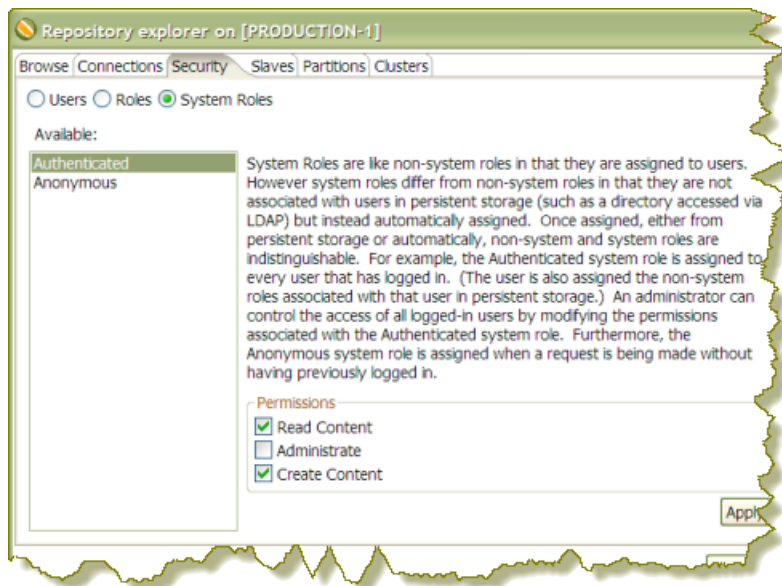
Repository explorer on [PRODUCTION-1]

Browse | Connections | Security | Slaves | Partitions | Clusters

Users Roles System Roles

Available:

Authenticated
Anonymous

System Roles are like non-system roles in that they are assigned to users. However system roles differ from non-system roles in that they are not associated with users in persistent storage (such as a directory accessed via LDAP) but instead automaticaly assigned. Once assigned, either from persistent storage or automatically, non-system and system roles are indistinguishable. For example, the Authenticated system role is assigned to every user that has logged in. (The user is also assigned the non-system roles associated with that user in persistent storage.) An administrator can control the access of all logged-in users by modifying the permissions associated with the Authenticated system role. Furthermore, the Anonymous system role is assigned when a request is being made without having previously logged in.

Permissions
Read Content
Administrate
Create Content

Appl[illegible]